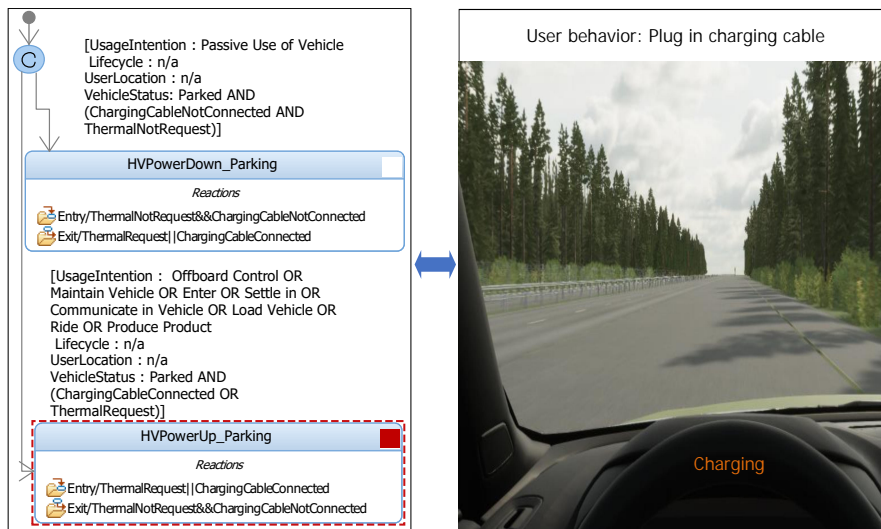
C

[UsageIntention : Passive Use of Vehicle
Lifecycle : n/a
UserLocation : n/a
VehicleStatus: Parked AND
(ChargingCableNotConnected AND
ThermalNotRequest)]

HVPowerDown_Parking

Reactions

Entry/ThermalNotRequest&&ChargingCableNotConnected
Exit/ThermalRequest||ChargingCableConnected

[UsageIntention : Offboard Control OR
Maintain Vehicle OR Enter OR Settle in OR
Communicate in Vehicle OR Load Vehicle OR
Ride OR Produce Product
Lifecycle : n/a
UserLocation : n/a
VehicleStatus : Parked AND
(ChargingCableConnected OR
ThermalRequest)]

HVPowerUp_Parking

Reactions

Entry/ThermalRequest||ChargingCableConnected
Exit/ThermalNotRequest&&ChargingCableNotConnected

User behavior: Plug in charging cable

Charging